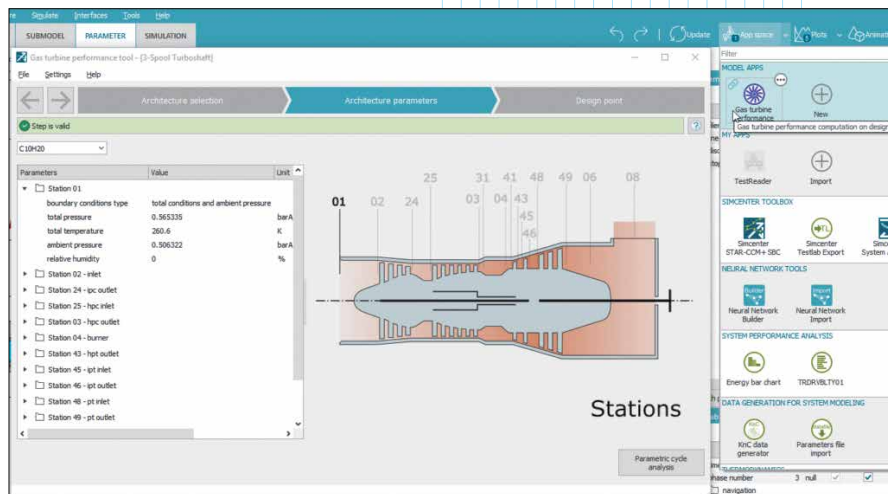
re Simulate Interfaces Tools Help

SUBMODEL PARAMETER SIMULATION

Update App space Plots Animati

Gas turbine performance tool - [3-Spool Turboshaft]

File Settings Help

Architecture selection

Architecture parameters

Design point

Step is valid

?

C10H20

| Parameters | Value | Unit |
|---|---|---|
| Station 01 | | |
| boundary conditions type | total conditions and ambient pressure | |
| total pressure | 0.565335 | barA |
| total temperature | 260.6 | K |
| ambient pressure | 0.506322 | barA |
| relative humidity | 0 | % |
| Station 02 - inlet | | |
| Station 24 - ipc outlet | | |
| Station 25 - hpc inlet | | |
| Station 03 - hpc outlet | | |
| Station 04 - burner | | |
| Station 43 - hpt outlet | | |
| Station 45 - ipt inlet | | |
| Station 46 - ipt outlet | | |
| Station 48 - pt inlet | | |
| Station 49 - pt outlet | | |

01 02 24 25 03 31 04 41 43 45 46 48 49 06 08

Stations

Parametric cycle analysis

Filter

MODEL APPS

Gas turbine performance

New

Gas turbine performance computation on design

MY APPS

TestReader

Import

SIMCENTER TOOLBOX

Simcenter STAR-CCM+ SBC

Simcenter Testlab Export

Simc System

NEURAL NETWORK TOOLS

Neural Network Builder

Neural Network Import

SYSTEM PERFORMANCE ANALYSIS

Energy bar chart

TRDRVBLTY01

DATA GENERATION FOR SYSTEM MODELING

KnC data generator

Parameters file import

hase number 3 null

navigation